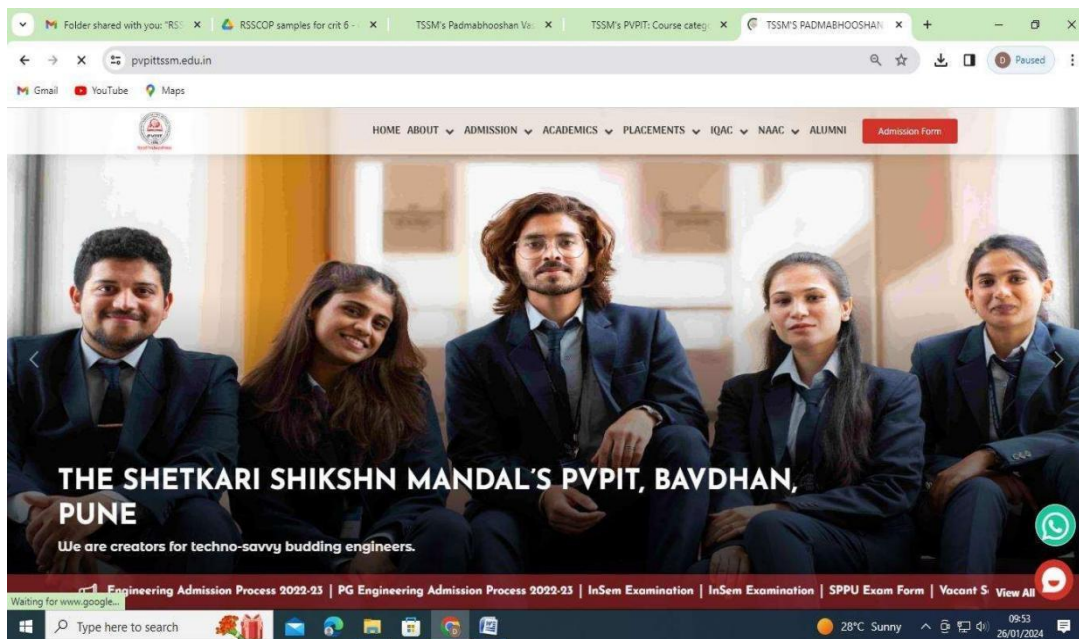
Folder shared with you: "RS: ×
RSSCOP samples for crit 6 - ×
TSSM's Padmabhooshan Va: ×
TSSM's PVPIT: Course categ ×
TSSM'S PADMABHOOSHAN ×
+

pvpittssm.edu.in

Paused

Gmail YouTube Maps

HOME ABOUT ADMISSION ACADEMICS PLACEMENTS IQAC NAAC ALUMNI Admission Form

THE SHETKARI SHIKSHN MANDAL'S PVPIT, BAVDHAN, PUNE
We are creators for techno-savvy budding engineers.

Engineering Admission Process 2022-23 | PG Engineering Admission Process 2022-23 | InSem Examination | InSem Examination | SPPU Exam Form | Vacant S View All

Waiting for www.google...

Type here to search
28°C Sunny
09:53
26/01/2024